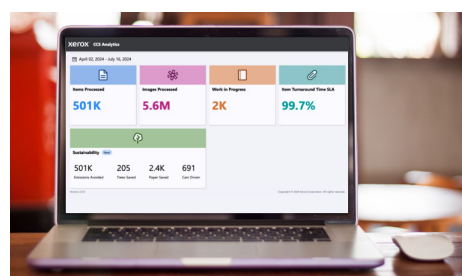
xerox CCS Analytics

April 02, 2024 - July 15, 2024

Items Processed
501K

Images Processed
5.6M

Work in Progress
2K

Item Turnaround Time SLA
99.7%

Sustainability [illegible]

501K
Emissions Avoided

205
Trees Saved

2.4K
Paper Saved

691
Cars Driven

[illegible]

Copyright © 2024 Xerox Corporation. All rights reserved.